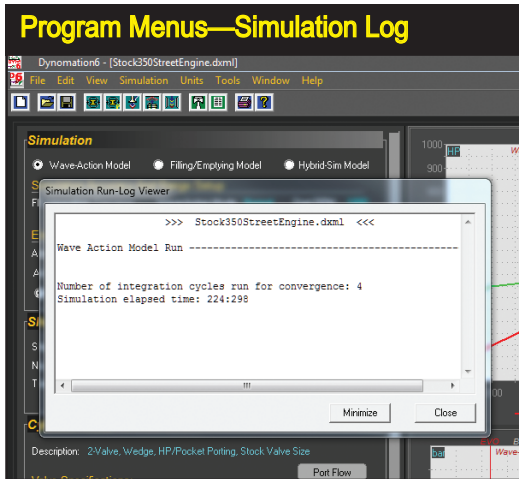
Program Menus—Simulation Log

Dynomation6 - [Stock350StreetEngine.dxml]

File Edit View Simulation Units Tools Window Help

Simulation

Wave-Action Model Filling/Emptying Model Hybrid-Sim Model

Simulation Run-Log Viewer

>>> Stock350StreetEngine.dxml <<<

Wave Action Model Run -----------------------------------------------

Number of integration cycles run for convergence: 4
Simulation elapsed time: 224:298

Minimize Close

Description: 2-Valve, Wedge, HP/Pocket Porting, Stock Valve Size

Port Flow

1000 HP

900